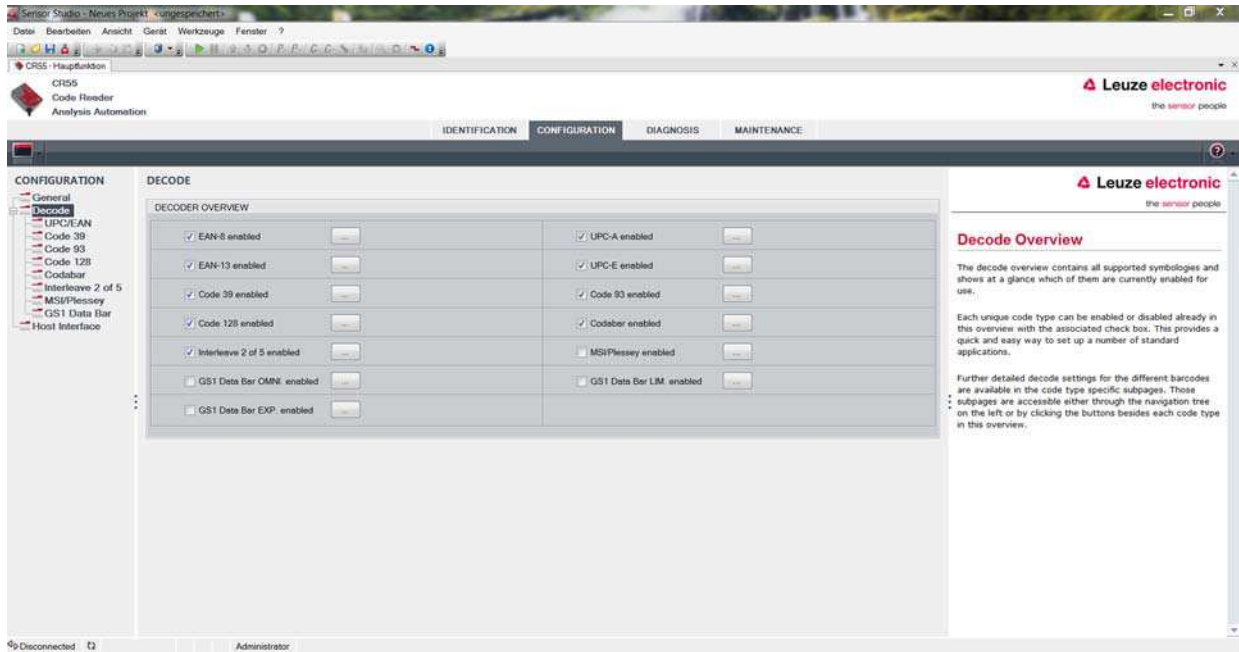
Sensor Studio - Neues Projekt <ungespeichert>

Datei Bearbeiten Ansicht Gerät Werkzeuge Fenster ?

CR55 - Hauptfunktion

CR55
Code Reader
Analysis Automation

Leuze electronic
the sensor people

IDENTIFICATION CONFIGURATION DIAGNOSIS MAINTENANCE

CONFIGURATION
General
Decode
UPC/EAN
Code 39
Code 93
Code 128
Codabar
Interleave 2 of 5
MSI/Plessey
GS1 Data Bar
Host Interface

DECODE

DECODER OVERVIEW

| | |
|---|---|
| EAN-8 enabled | UPC-A enabled |
| EAN-13 enabled | UPC-E enabled |
| Code 39 enabled | Code 93 enabled |
| Code 128 enabled | Codabar enabled |
| Interleave 2 of 5 enabled | MSI/Plessey enabled |
| GS1 Data Bar OMNI. enabled | GS1 Data Bar LIM. enabled |
| GS1 Data Bar EXP. enabled | |

Leuze electronic
the sensor people

Decode Overview

The decode overview contains all supported symbologies and shows at a glance which of them are currently enabled for use.

Each unique code type can be enabled or disabled already in this overview with the associated check box. This provides a quick and easy way to set up a number of standard applications.

Further detailed decode settings for the different barcodes are available in the code type specific subpages. Those subpages are accessible either through the navigation tree on the left or by clicking the buttons besides each code type in this overview.

Disconnected

Administrator